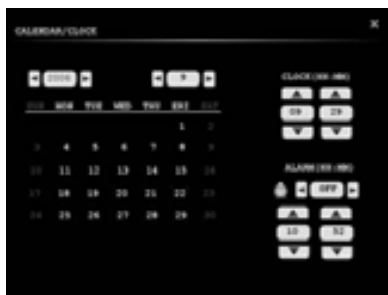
CALENDAR/CLOCK

×

2006

9

| SUN | MON | TUE | WED | THU | FRI | SAT |
|---|---|---|---|---|---|---|
| | | | | | 1 | 2 |
| 3 | 4 | 5 | 6 | 7 | 8 | 9 |
| 10 | 11 | 12 | 13 | 14 | 15 | 16 |
| 17 | 18 | 19 | 20 | 21 | 22 | 23 |
| 24 | 25 | 26 | 27 | 28 | 29 | 30 |

CLOCK(HH:MM)

09 29

ALARM(HH:MM)

OFF

10 52